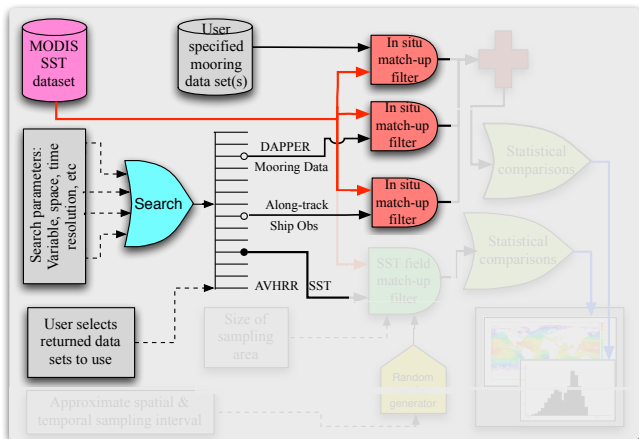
MODIS SST dataset

User specified mooring data set(s)

In situ match-up filter

In situ match-up filter

In situ match-up filter

Search parameters: Variable, space, time resolution, etc

Search

DAPPER

Mooring Data

Along-track

Ship Obs

AVHRR

SST

Statistical comparisons

Statistical comparisons

SST field match-up filter

User selects returned data sets to use

Size of sampling area

Random

generator

Approximate spatial & temporal sampling interval